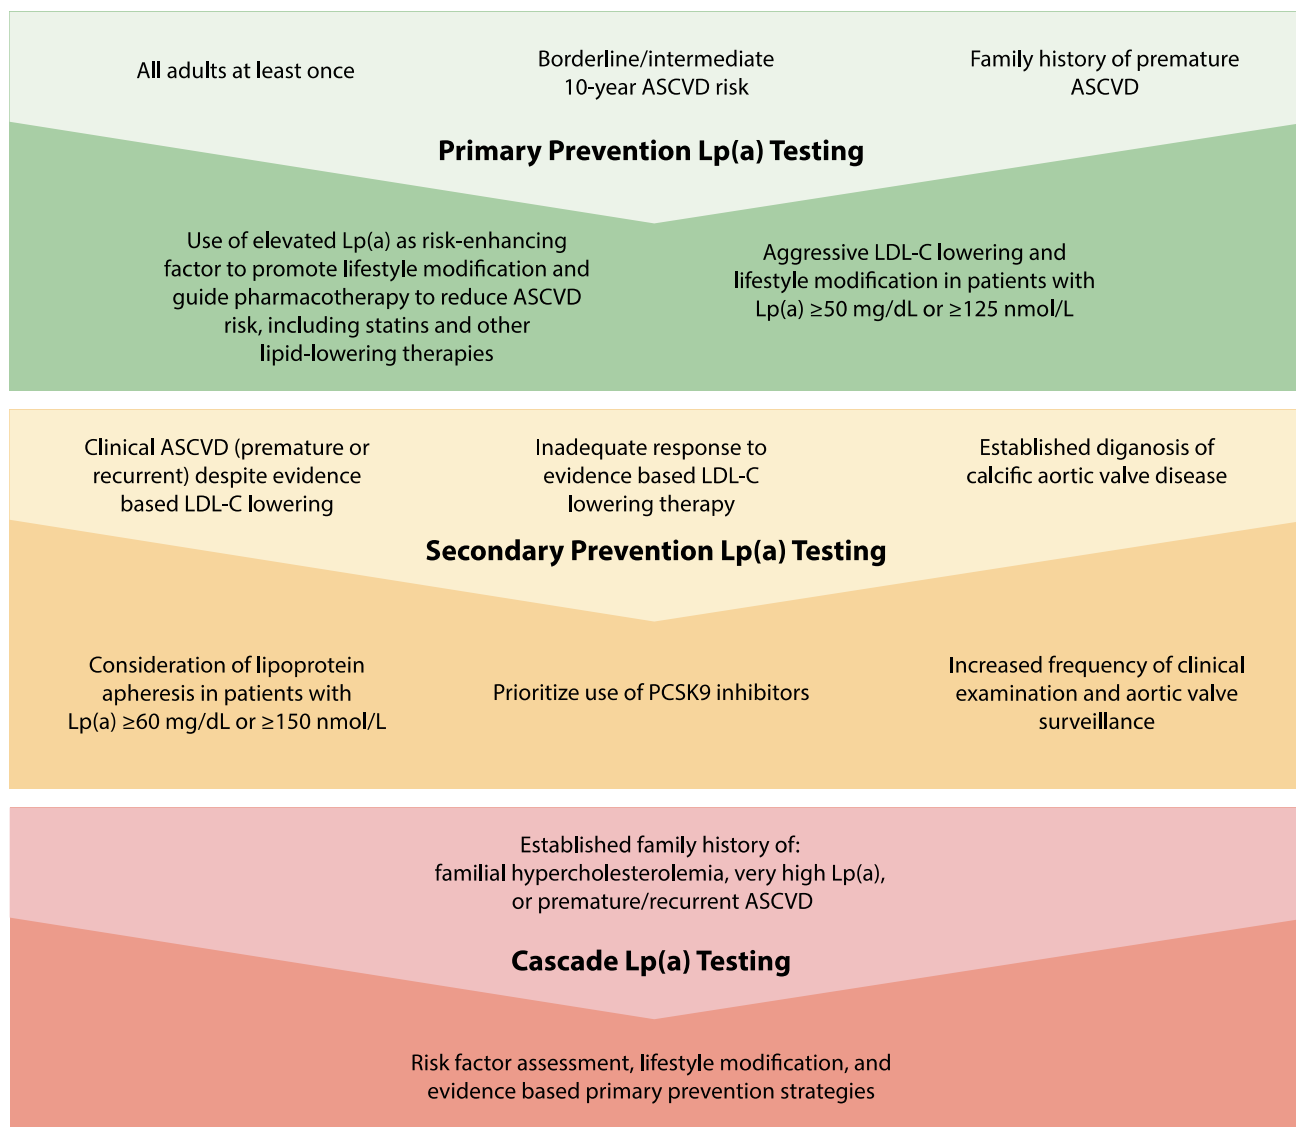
All adults at least once

Borderline/intermediate 10-year ASCVD risk

Family history of premature ASCVD

**Primary Prevention Lp(a) Testing**

Use of elevated Lp(a) as risk-enhancing factor to promote lifestyle modification and guide pharmacotherapy to reduce ASCVD risk, including statins and other lipid-lowering therapies

Aggressive LDL-C lowering and lifestyle modification in patients with Lp(a) ≥50 mg/dL or ≥125 nmol/L

Clinical ASCVD (premature or recurrent) despite evidence based LDL-C lowering

Inadequate response to evidence based LDL-C lowering therapy

Established diganosis of calcific aortic valve disease

**Secondary Prevention Lp(a) Testing**

Consideration of lipoprotein apheresis in patients with Lp(a) ≥60 mg/dL or ≥150 nmol/L

Prioritize use of PCSK9 inhibitors

Increased frequency of clinical examination and aortic valve surveillance

Established family history of: familial hypercholesterolemia, very high Lp(a), or premature/recurrent ASCVD

**Cascade Lp(a) Testing**

Risk factor assessment, lifestyle modification, and evidence based primary prevention strategies